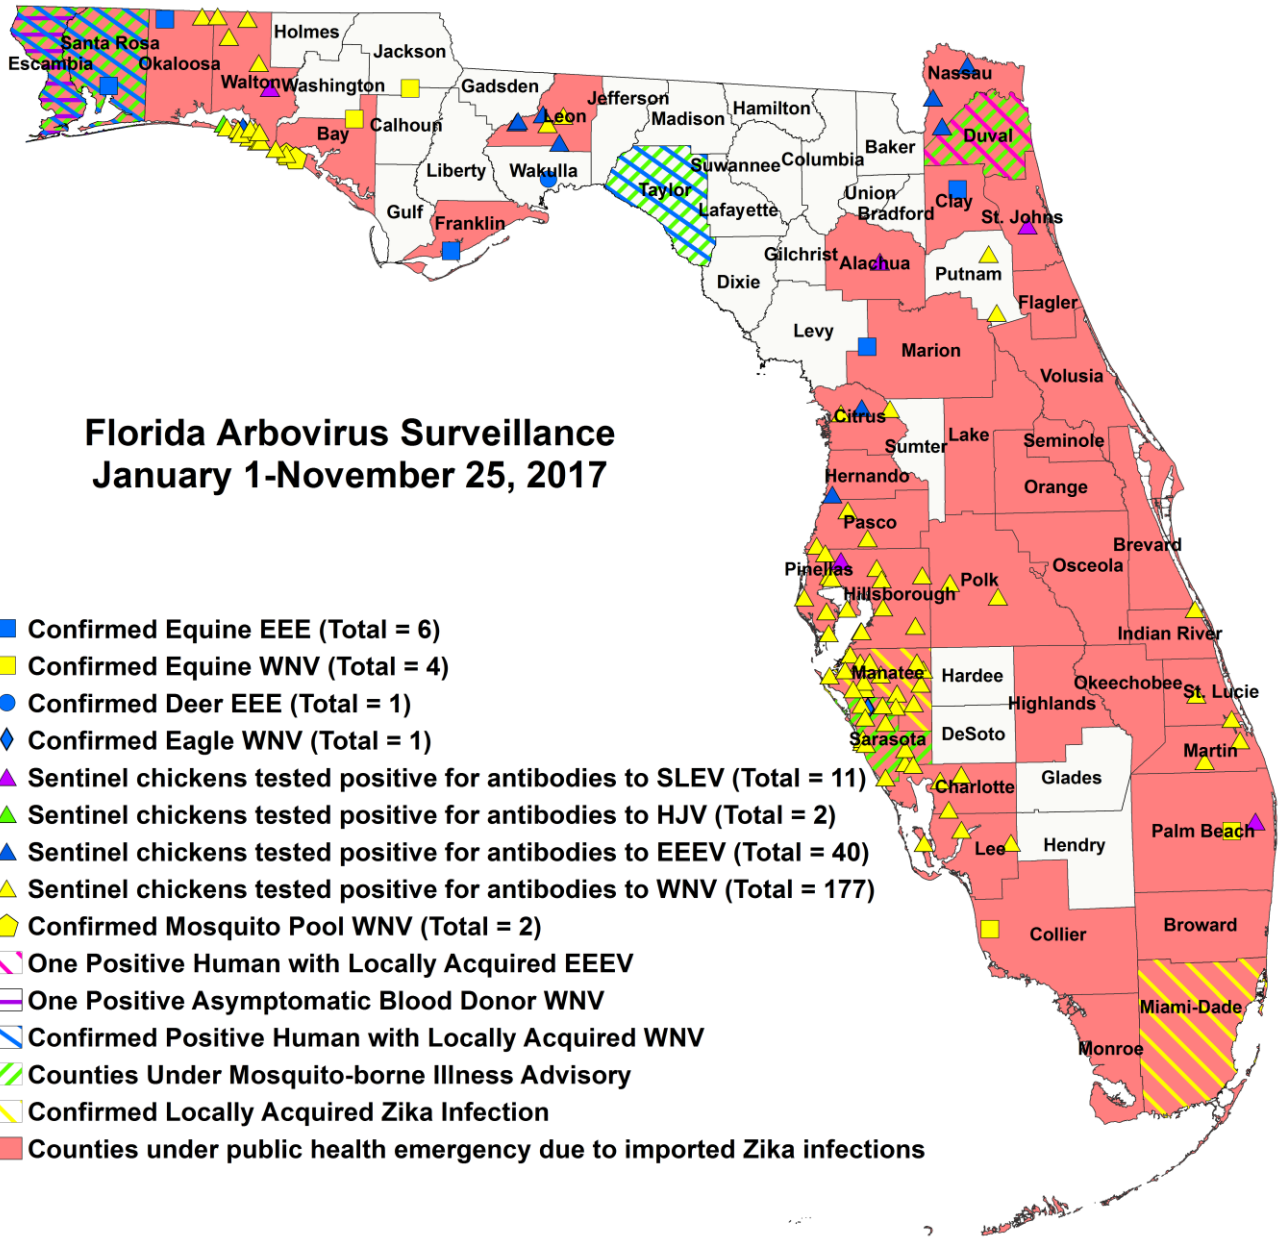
Santa Rosa
Escambia
Okaloosa
Holmes
Jackson
Walton
Washington
Gadsden
Calhoun
Bay
Jefferson
Leon
Madison
Hamilton
Nassau
Duval
Liberty
Wakulla
Gulf
Franklin
Taylor
Suwannee
Columbia
Baker
Union
Bradford
Clay
St. Johns
Lafayette
Gilchrist
Alachua
Putnam
Dixie
Flagler
Levy
Marion
Volusia
Citrus
Sumter
Lake
Seminole
Hernando
Orange
Pasco
Brevard
Pinellas
Hillsborough
Polk
Osceola
Indian River
Manatee
Hardee
Okeechobee
St. Lucie
Highlands
Sarasota
DeSoto
Martin
Charlotte
Glades
Palm Beach
Lee
Hendry
Collier
Broward
Miami-Dade
Monroe

Florida Arbovirus Surveillance
January 1-November 25, 2017

Confirmed Equine EEE (Total = 6)
Confirmed Equine WNV (Total = 4)
Confirmed Deer EEE (Total = 1)
Confirmed Eagle WNV (Total = 1)
Sentinel chickens tested positive for antibodies to SLEV (Total = 11)
Sentinel chickens tested positive for antibodies to HJV (Total = 2)
Sentinel chickens tested positive for antibodies to EEEV (Total = 40)
Sentinel chickens tested positive for antibodies to WNV (Total = 177)
Confirmed Mosquito Pool WNV (Total = 2)
One Positive Human with Locally Acquired EEEV
One Positive Asymptomatic Blood Donor WNV
Confirmed Positive Human with Locally Acquired WNV
Counties Under Mosquito-borne Illness Advisory
Confirmed Locally Acquired Zika Infection
Counties under public health emergency due to imported Zika infections